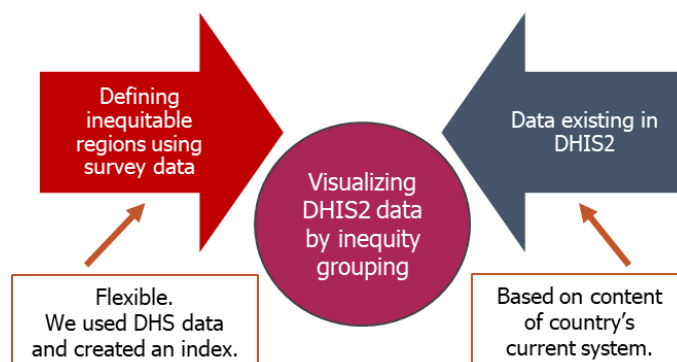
Defining inequitable regions using survey data

Visualizing DHIS2 data by inequity grouping

Data existing in DHIS2

Flexible.
We used DHS data and created an index.

Based on content of country's current system.